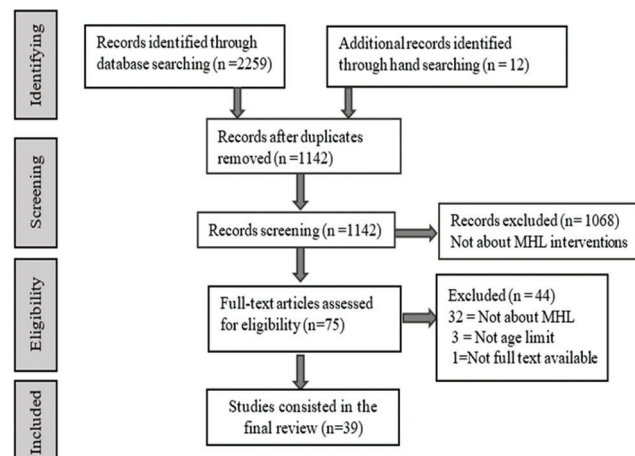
Identifying

Records identified through database searching (n =2259)

Additional records identified through hand searching (n = 12)

Records after duplicates removed (n =1142)

Screening

Records screening (n =1142)

Records excluded (n= 1068) Not about MHL interventions

Eligibility

Full-text articles assessed for eligibility (n=75)

Excluded (n = 44)
32 = Not about MHL
3 = Not age limit
1=Not full text available

Included

Studies consisted in the final review (n=39)